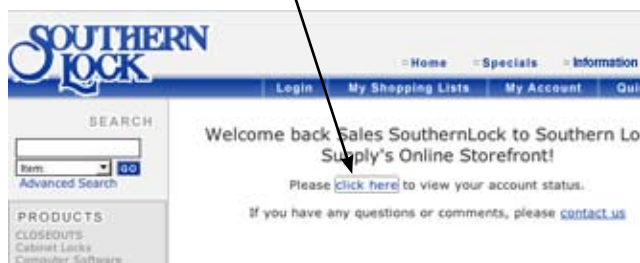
SOUTHERN LOCK

Home Specials Information

Login My Shopping Lists My Account Qui

SEARCH

Item GO

Advanced Search

PRODUCTS

CLOSEOUTS

Cabinet Locks

Computer Software

Welcome back Sales SouthernLock to Southern Lo Supply's Online Storefront!

Please click here to view your account status.

If you have any questions or comments, please contact us